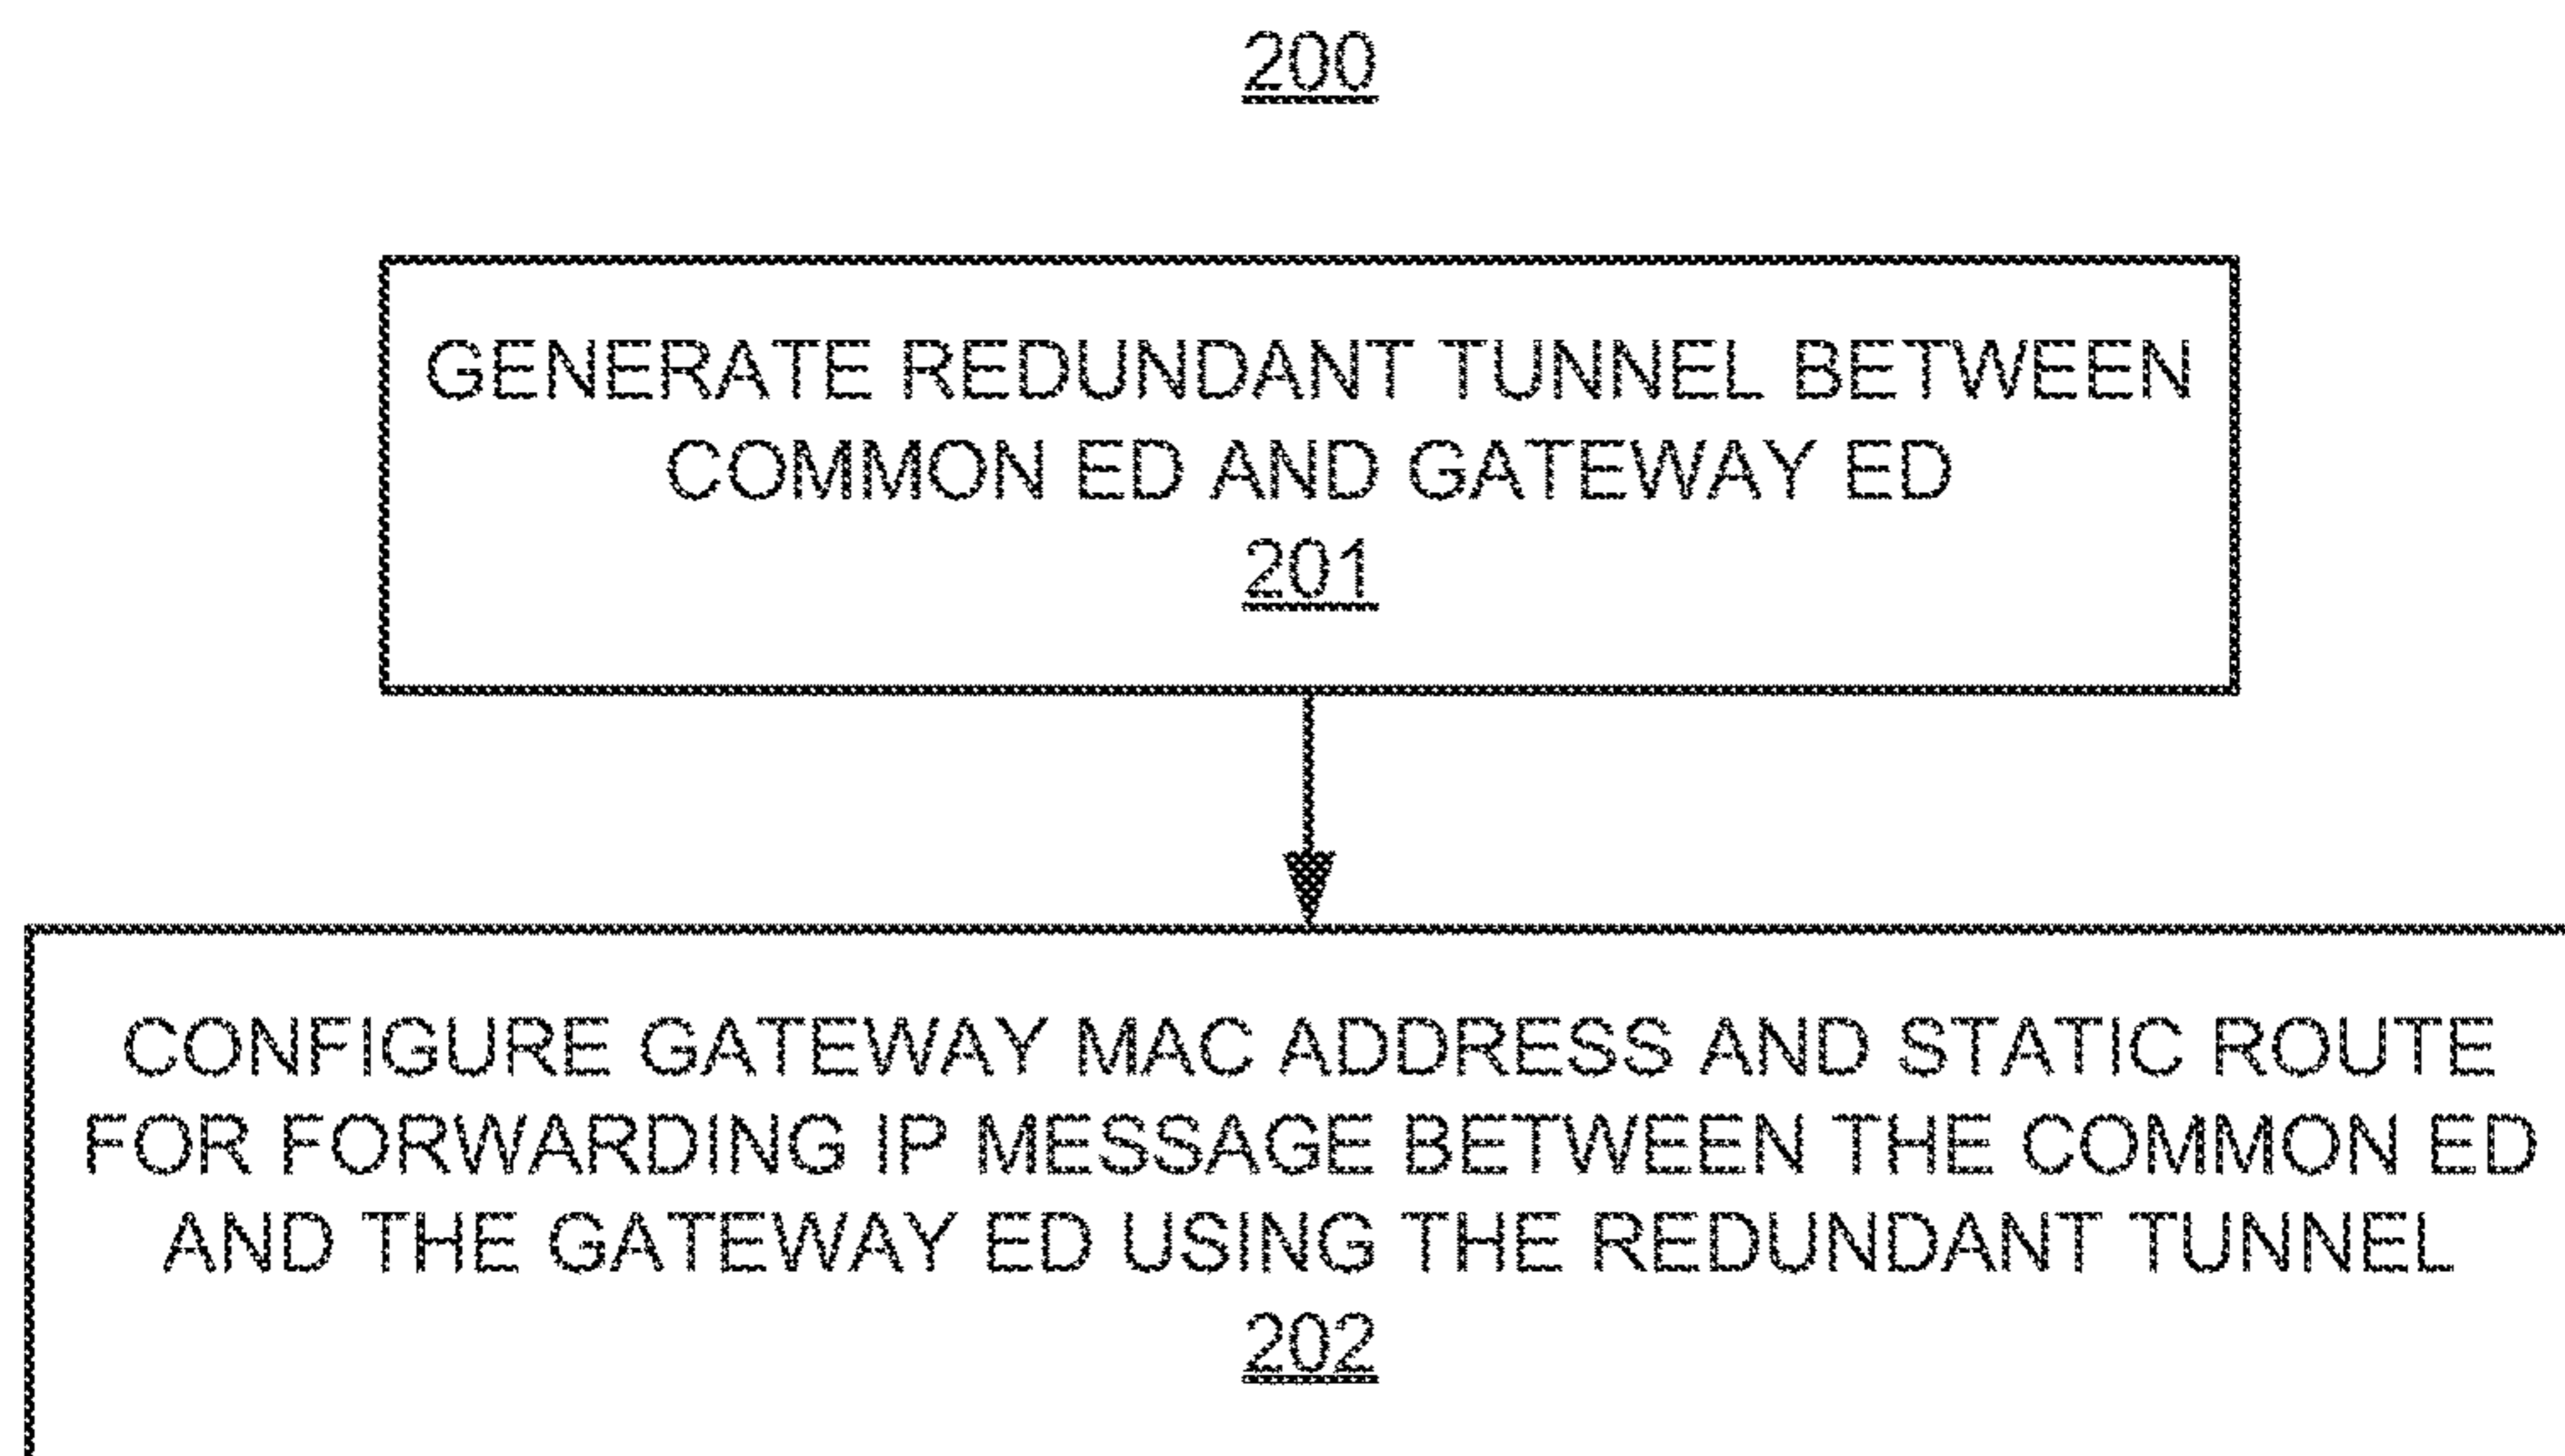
200

GENERATE REDUNDANT TUNNEL BETWEEN COMMON ED AND GATEWAY ED
201

CONFIGURE GATEWAY MAC ADDRESS AND STATIC ROUTE FOR FORWARDING IP MESSAGE BETWEEN THE COMMON ED AND THE GATEWAY ED USING THE REDUNDANT TUNNEL
202